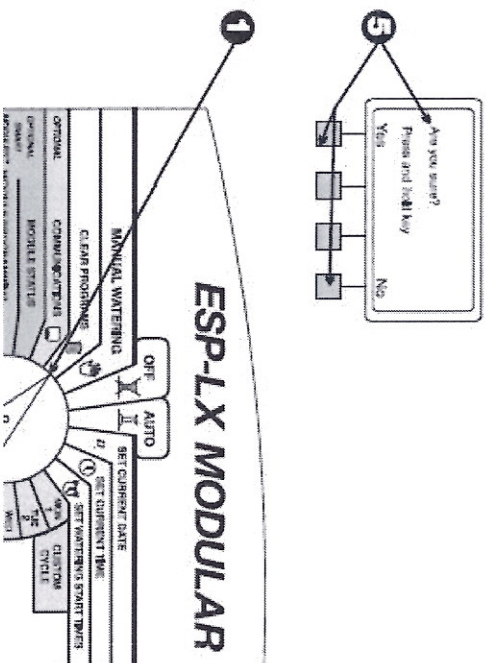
1

5

Are you sure?
Press and hold key
Yes
No

ESP-LX MODULAR

OFF
AUTO
SET CURRENT DATE
SET CURRENT TIME
SET WATERING START TIMES
CUSTOM CYCLE
MANUAL WATERING
CLEAR PROGRAMS
OPTIONAL
COMMUNICATIONS
MODULE STATUS
OPTIONAL SMART
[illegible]